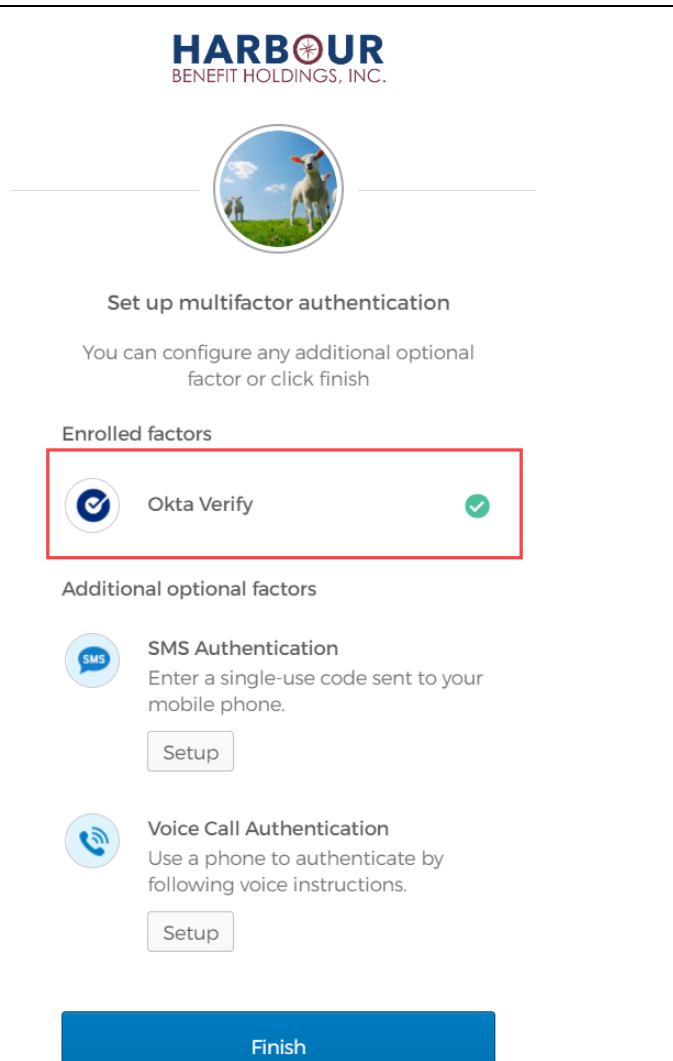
HARBOUR
BENEFIT HOLDINGS, INC.

Set up multifactor authentication

You can configure any additional optional factor or click finish

Enrolled factors

Okta Verify

Additional optional factors

SMS

SMS Authentication
Enter a single-use code sent to your mobile phone.

Setup

Voice Call Authentication
Use a phone to authenticate by following voice instructions.

Setup

Finish